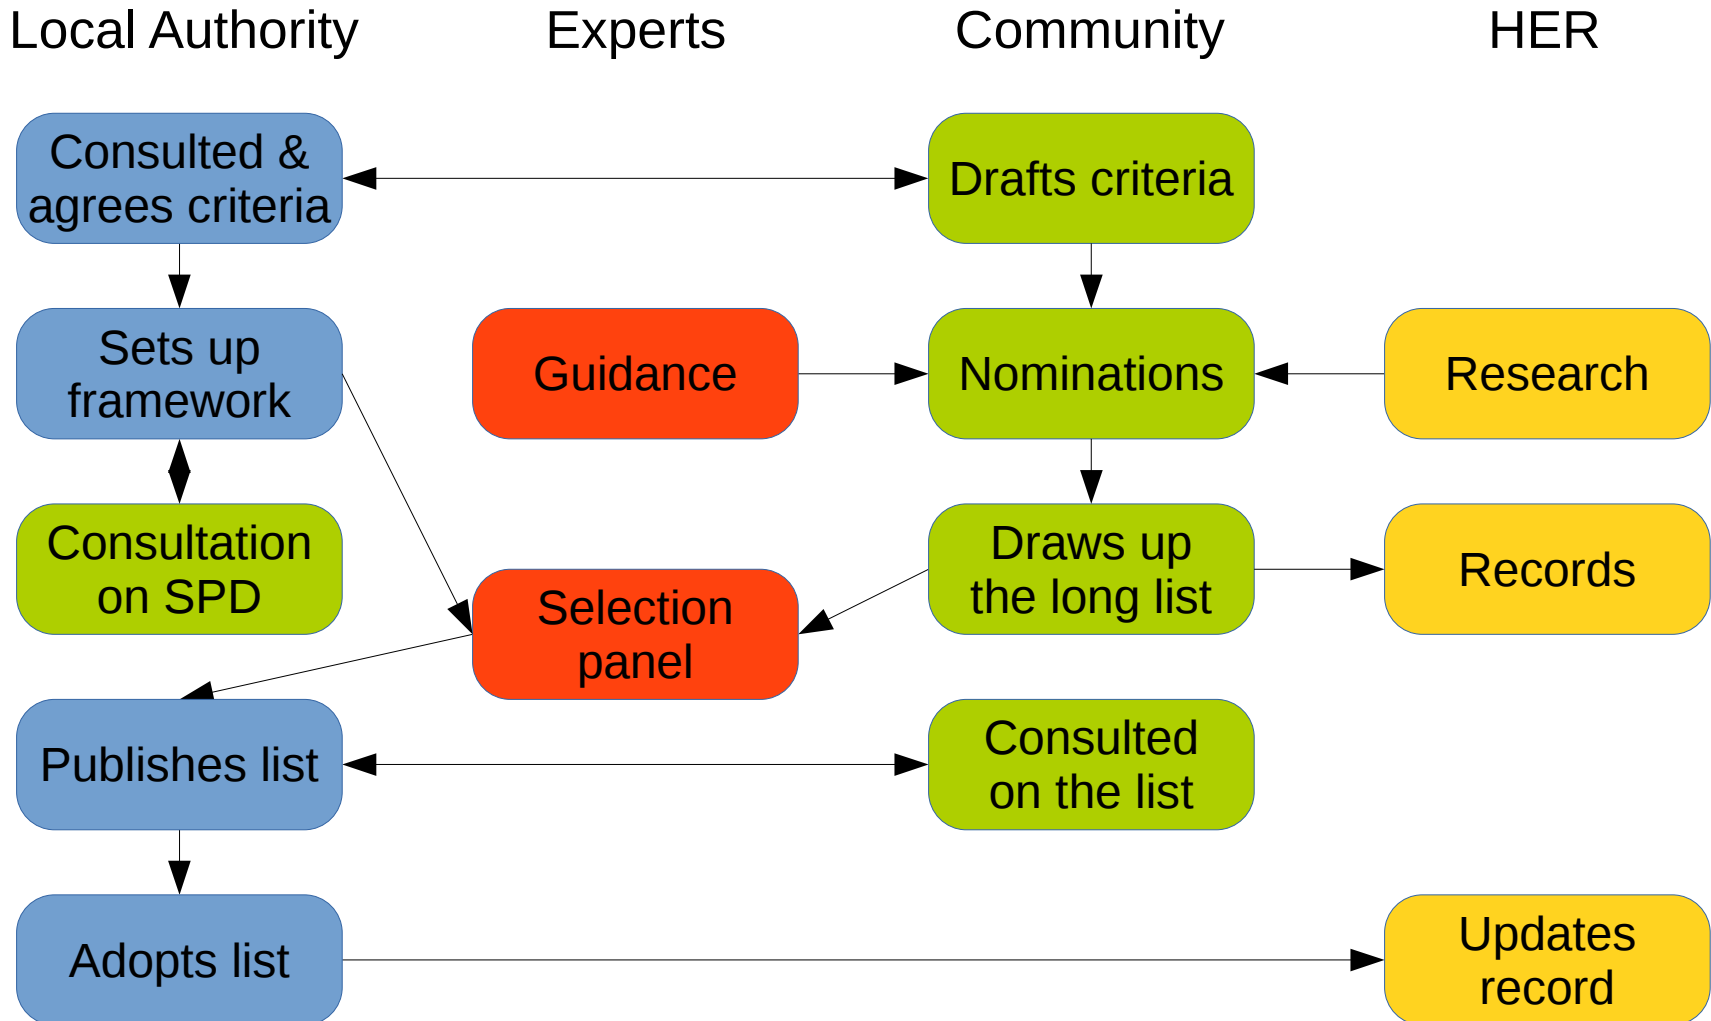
Local Authority
Experts
Community
HER

Consulted & agrees criteria

Drafts criteria

Sets up framework

Guidance

Nominations

Research

Consultation on SPD

Draws up the long list

Records

Selection panel

Publishes list

Consulted on the list

Adopts list

Updates record